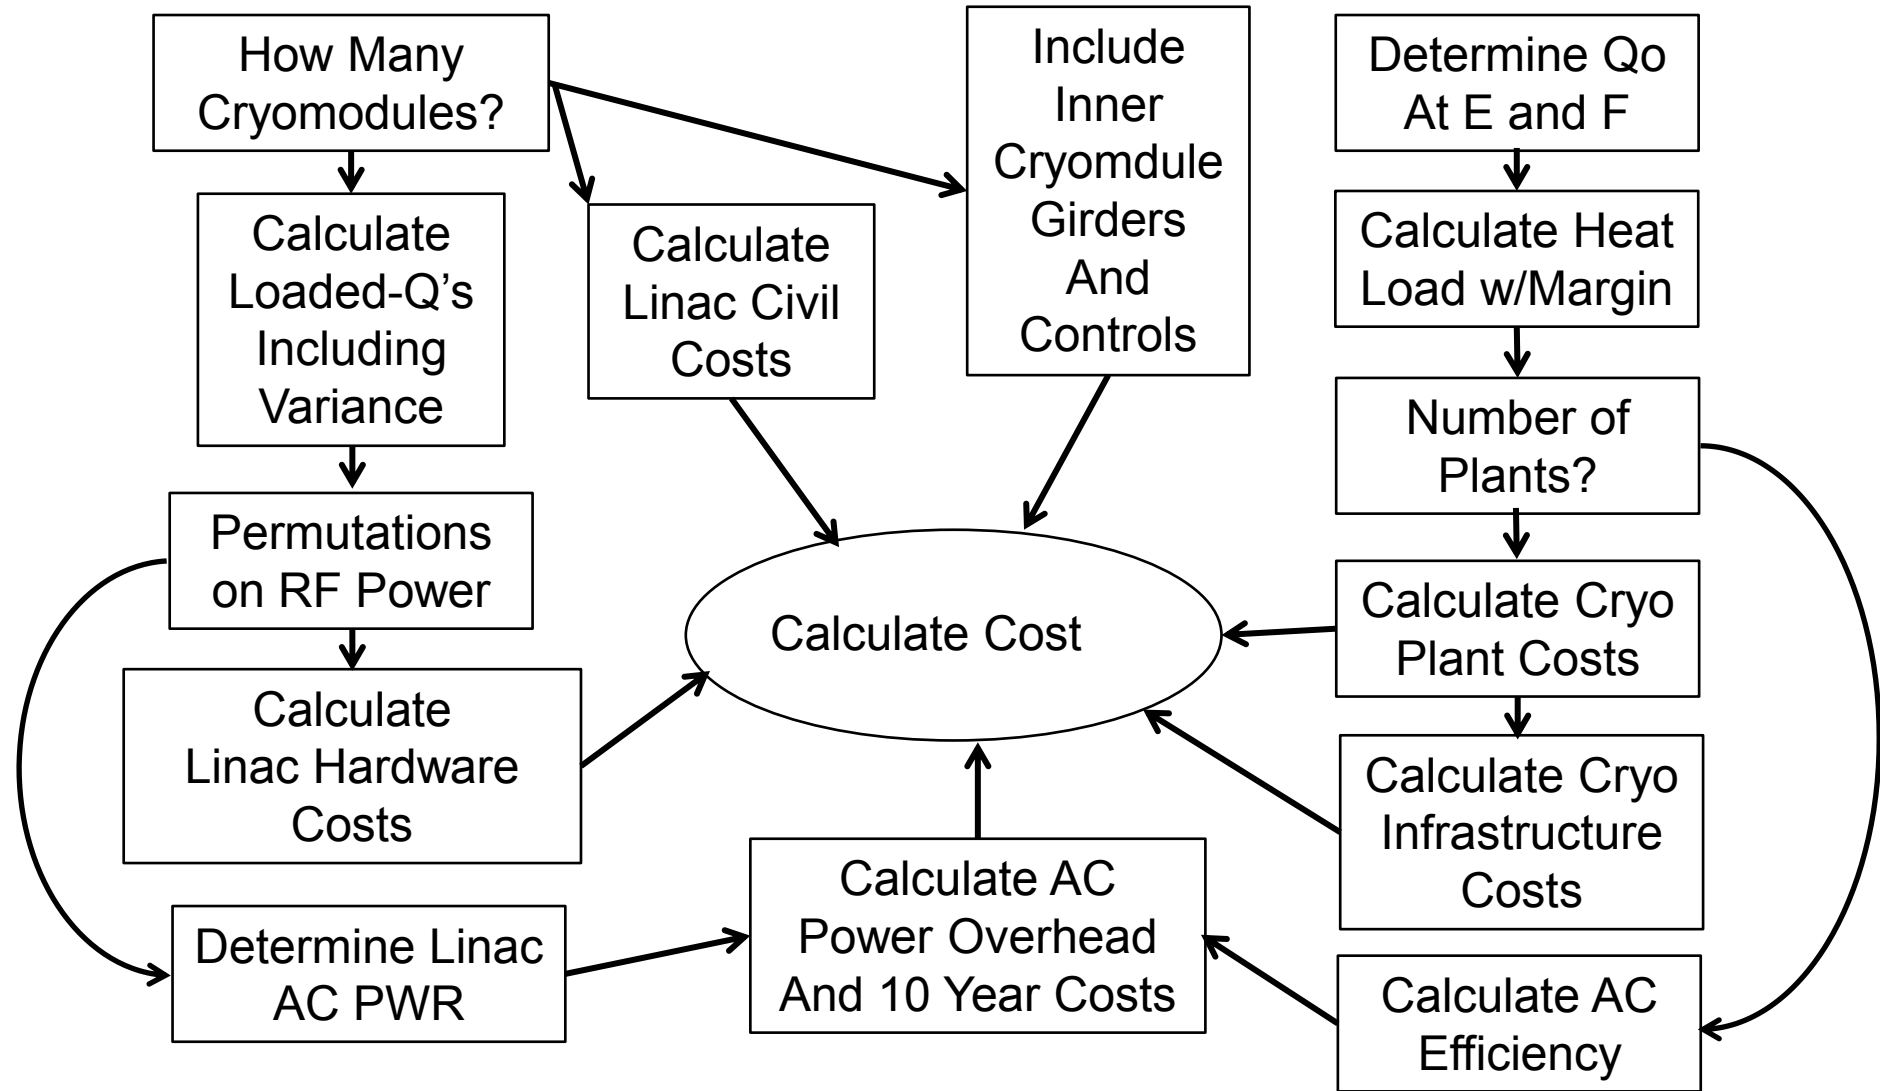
How Many Cryomodules?

Calculate Loaded-Q's Including Variance

Permutations on RF Power

Calculate Linac Hardware Costs

Determine Linac AC PWR

Calculate Linac Civil Costs

Include Inner Cryomdule Girders And Controls

Calculate Cost

Calculate AC Power Overhead And 10 Year Costs

Determine Qo At E and F

Calculate Heat Load w/Margin

Number of Plants?

Calculate Cryo Plant Costs

Calculate Cryo Infrastructure Costs

Calculate AC Efficiency